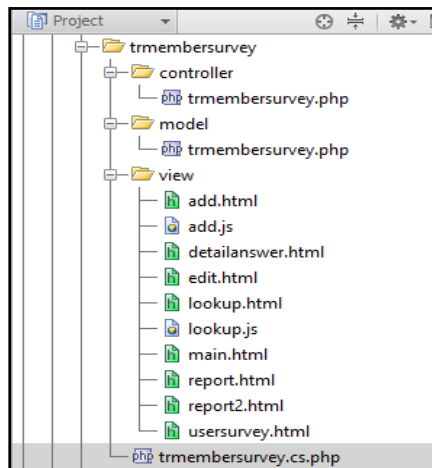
Project

trmembersurvey
controller
php trmembersurvey.php
model
php trmembersurvey.php
view
h add.html
add.js
h detailanswer.html
h edit.html
h lookup.html
lookup.js
h main.html
h report.html
h report2.html
h usersurvey.html
php trmembersurvey.cs.php